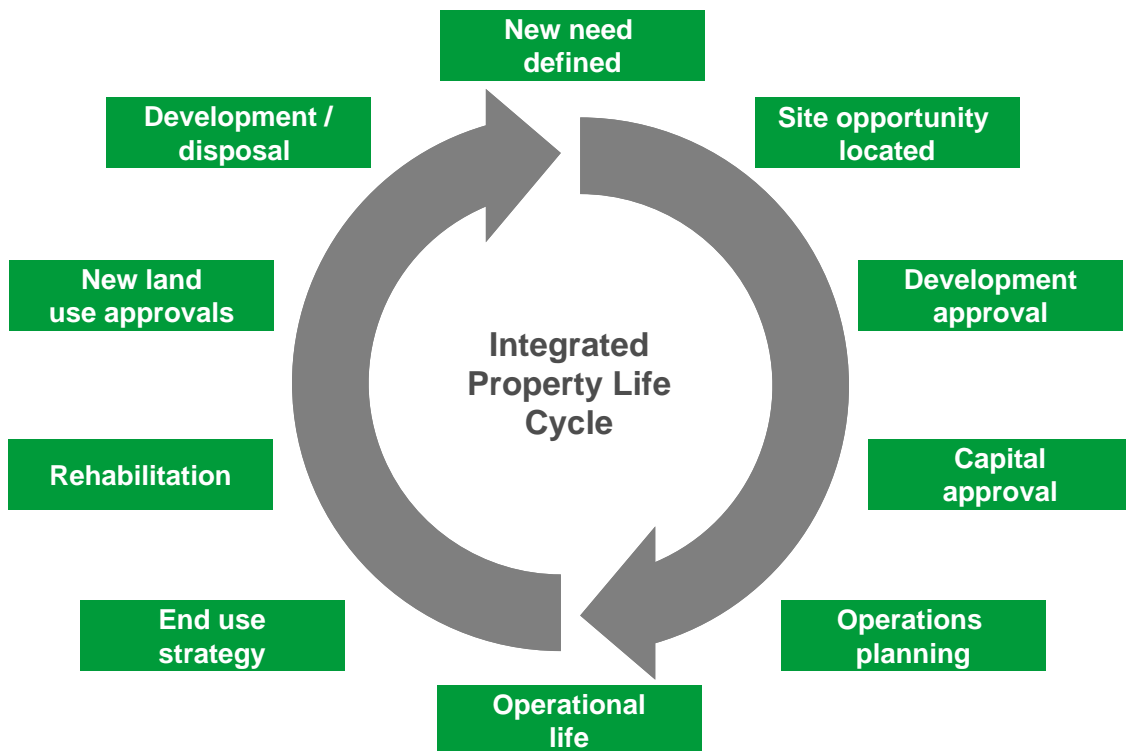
New need defined

Site opportunity located

Development approval

Capital approval

Operations planning

Operational life

End use strategy

Rehabilitation

New land use approvals

Development / disposal

Integrated Property Life Cycle